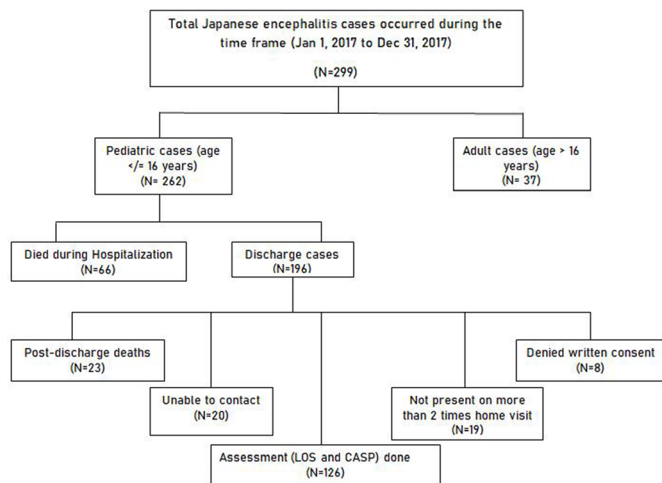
Total Japanese encephalitis cases occurred during the time frame (Jan 1, 2017 to Dec 31, 2017)

(N=299)

Pediatric cases (age </= 16 years)
(N= 262)

Adult cases (age > 16 years)
(N= 37)

Died during Hospitalization
(N=66)

Discharge cases
(N=196)

Post-discharge deaths
(N=23)

Unable to contact
(N=20)

Assessment (LOS and CASP) done
(N=126)

Not present on more than 2 times home visit
(N=19)

Denied written consent
(N=8)